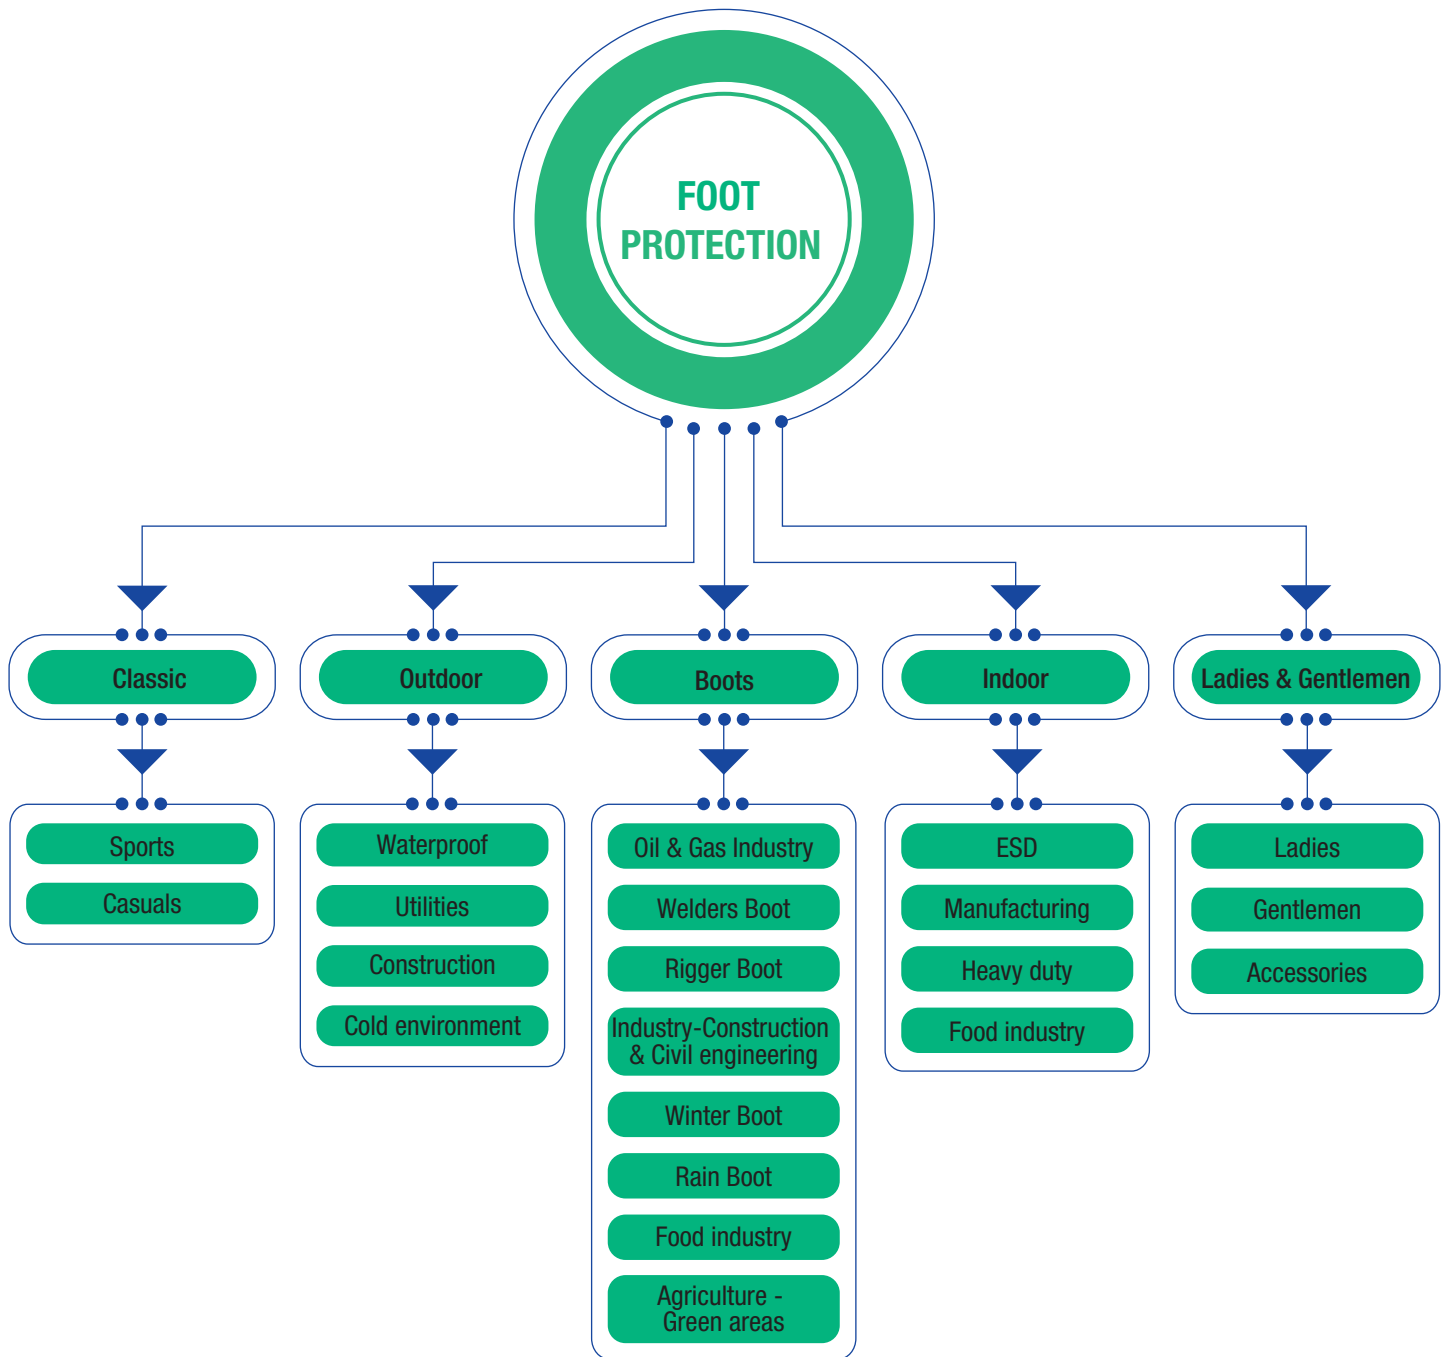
FOOT PROTECTION

Classic

Sports
Casuals

Outdoor

Waterproof
Utilities
Construction
Cold environment

Boots

Oil & Gas Industry
Welders Boot
Rigger Boot
Industry-Construction & Civil engineering
Winter Boot
Rain Boot
Food industry
Agriculture - Green areas

Indoor

ESD
Manufacturing
Heavy duty
Food industry

Ladies & Gentlemen

Ladies
Gentlemen
Accessories